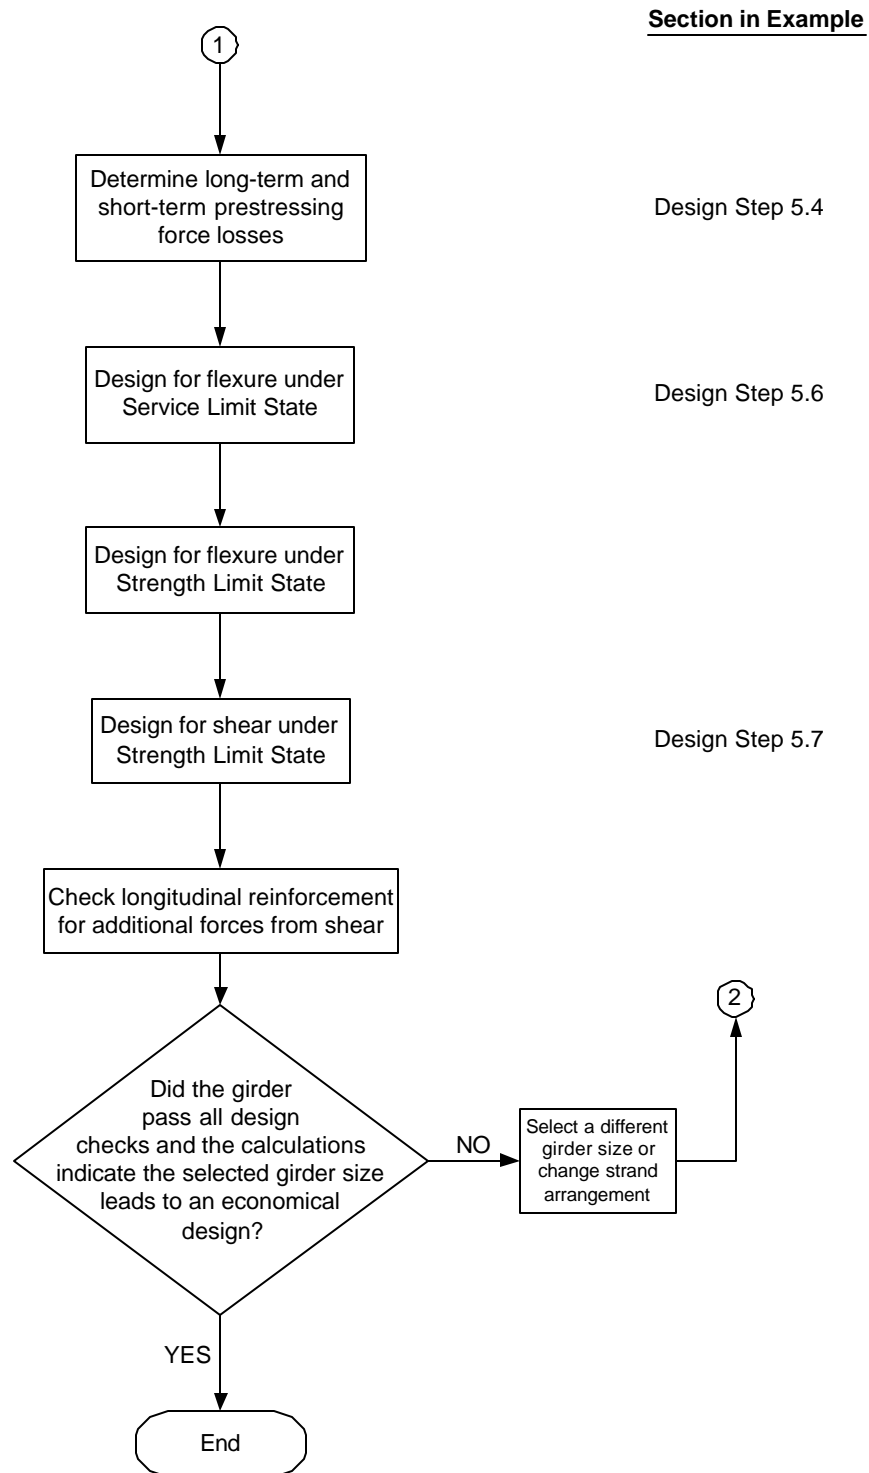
Section in Example

1

Determine long-term and short-term prestressing force losses

Design Step 5.4

Design for flexure under Service Limit State

Design Step 5.6

Design for flexure under Strength Limit State

Design for shear under Strength Limit State

Design Step 5.7

Check longitudinal reinforcement for additional forces from shear

2

Did the girder pass all design checks and the calculations indicate the selected girder size leads to an economical design?

NO

Select a different girder size or change strand arrangement

YES

End